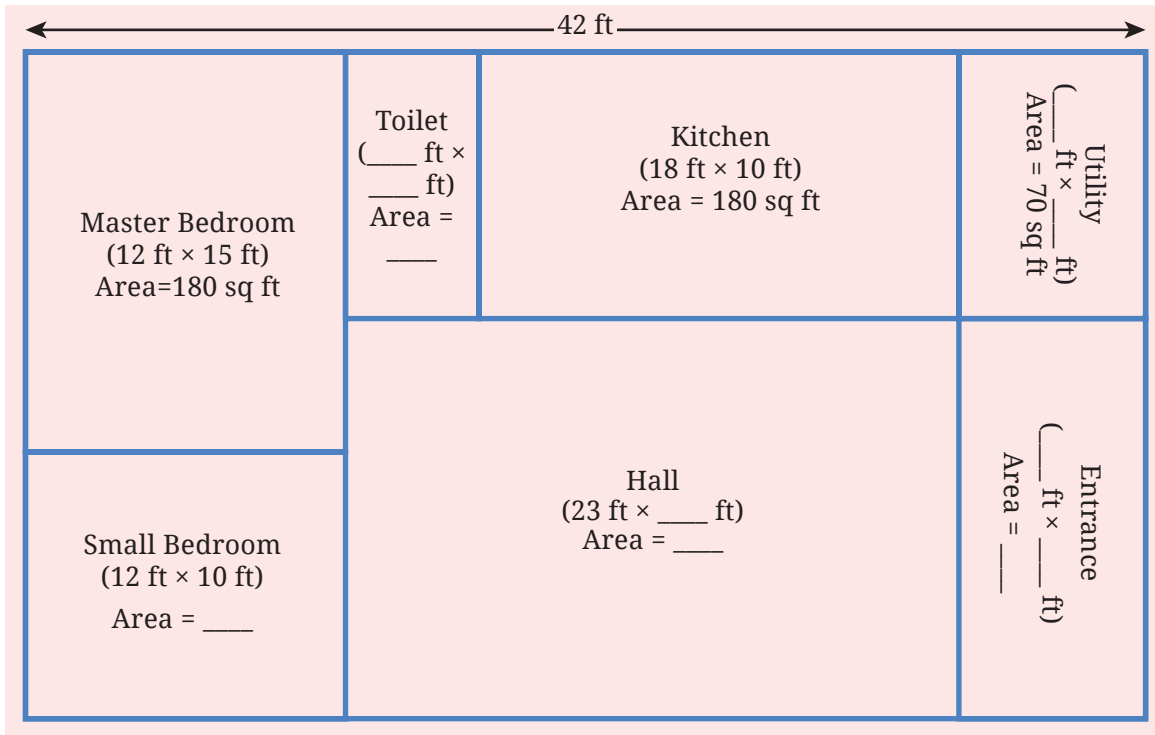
42 ft

Master Bedroom
(12 ft × 15 ft)
Area=180 sq ft

Toilet
(____ ft × ____ ft)
Area = ____

Kitchen
(18 ft × 10 ft)
Area = 180 sq ft

Utility
(___ ft × ___ ft)
Area = 70 sq ft

Small Bedroom
(12 ft × 10 ft)
Area = ____

Hall
(23 ft × ____ ft)
Area = ____

Entrance
(___ ft × ___ ft)
Area = ___